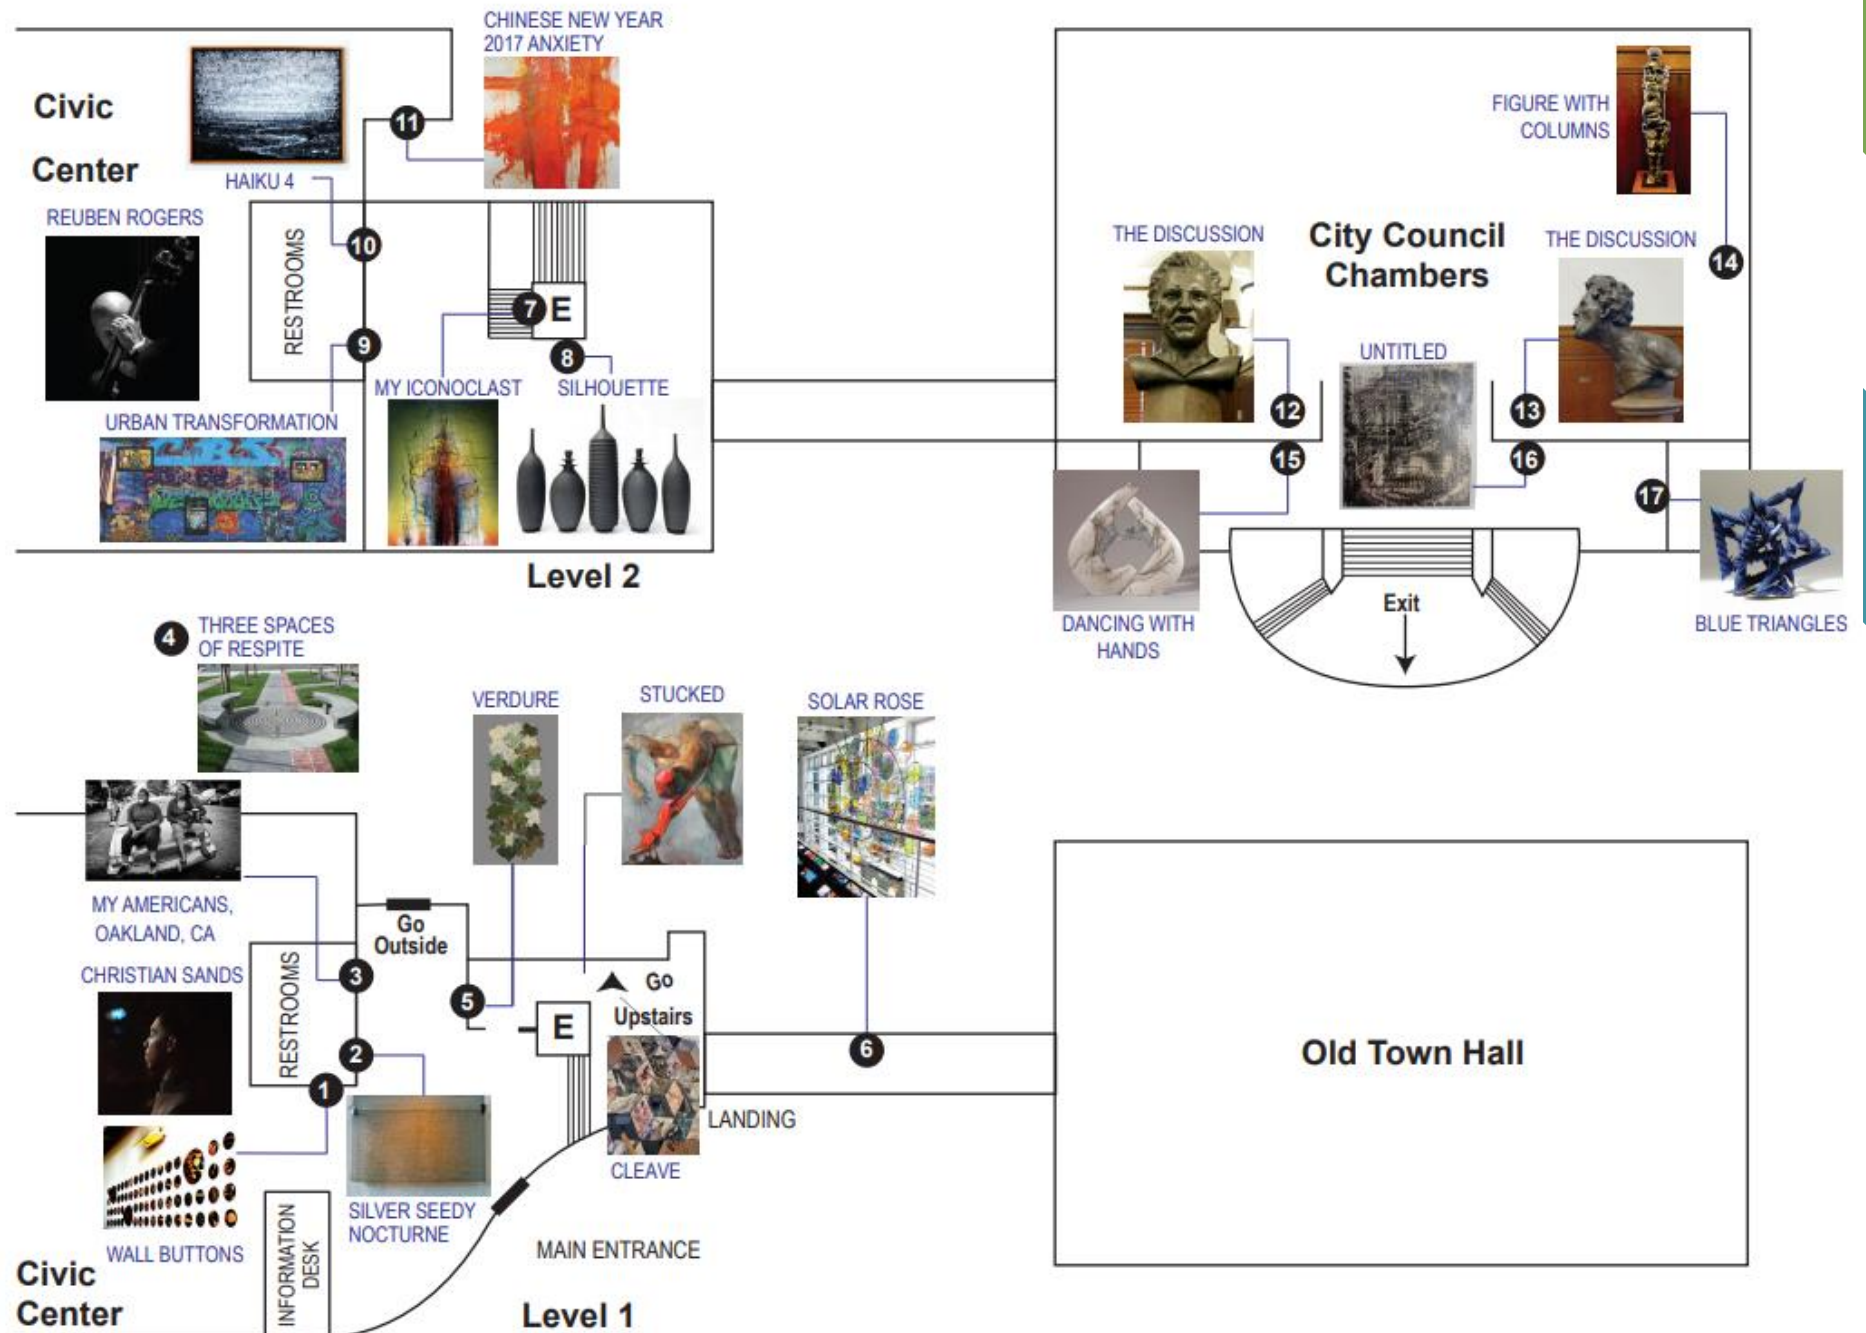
Civic Center

CHINESE NEW YEAR 2017 ANXIETY

11

HAIKU 4

10

REUBEN ROGERS

RESTROOMS

7 E

9

8

MY ICONOCLAST

SILHOUETTE

URBAN TRANSFORMATION

Level 2

FIGURE WITH COLUMNS

THE DISCUSSION

City Council Chambers

THE DISCUSSION

14

UNTITLED

12

13

15

16

17

DANCING WITH HANDS

Exit

BLUE TRIANGLES

4 THREE SPACES OF RESPITE

VERDURE

STUCKED

SOLAR ROSE

MY AMERICANS, OAKLAND, CA

Go Outside

CHRISTIAN SANDS

3

RESTROOMS

5

Go Upstairs

E

2

6

Old Town Hall

1

LANDING

CLEAVE

SILVER SEEDY NOCTURNE

WALL BUTTONS

INFORMATION DESK

MAIN ENTRANCE

Civic Center

Level 1